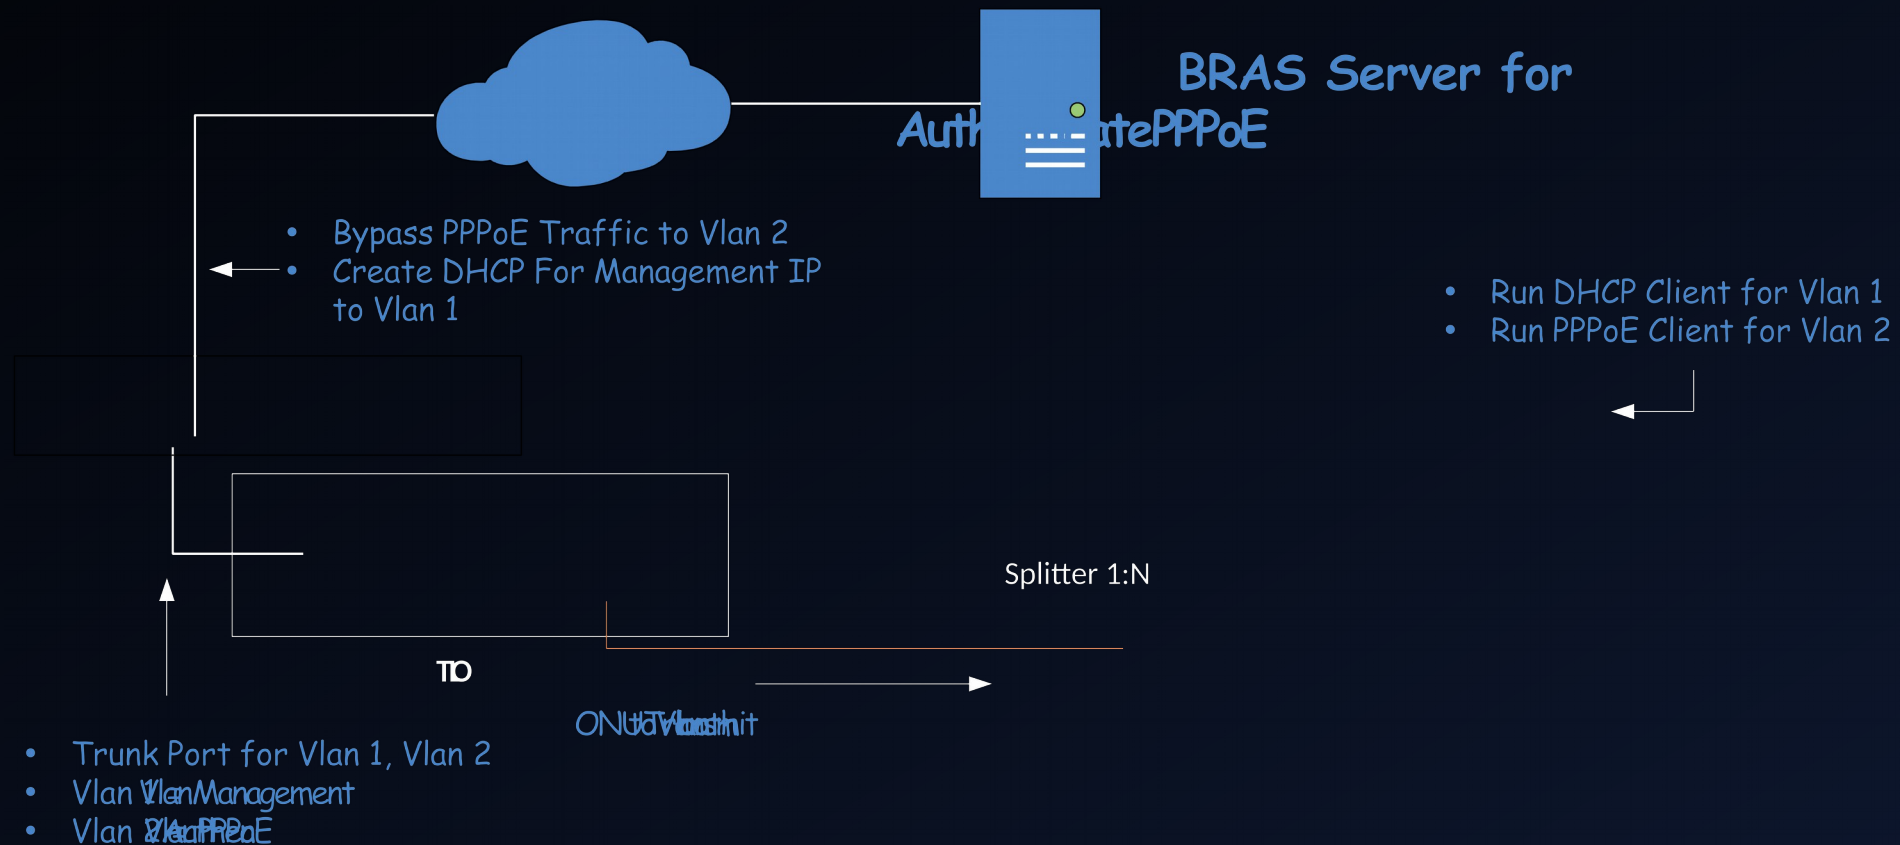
BRAS Server for Auth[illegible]atePPPoE

- Bypass PPPoE Traffic to Vlan 2
- Create DHCP For Management IP to Vlan 1

- Run DHCP Client for Vlan 1
- Run PPPoE Client for Vlan 2

Splitter 1:N

TO

ONU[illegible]

- Trunk Port for Vlan 1, Vlan 2
- Vlan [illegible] Management
- Vlan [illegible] PPPoE